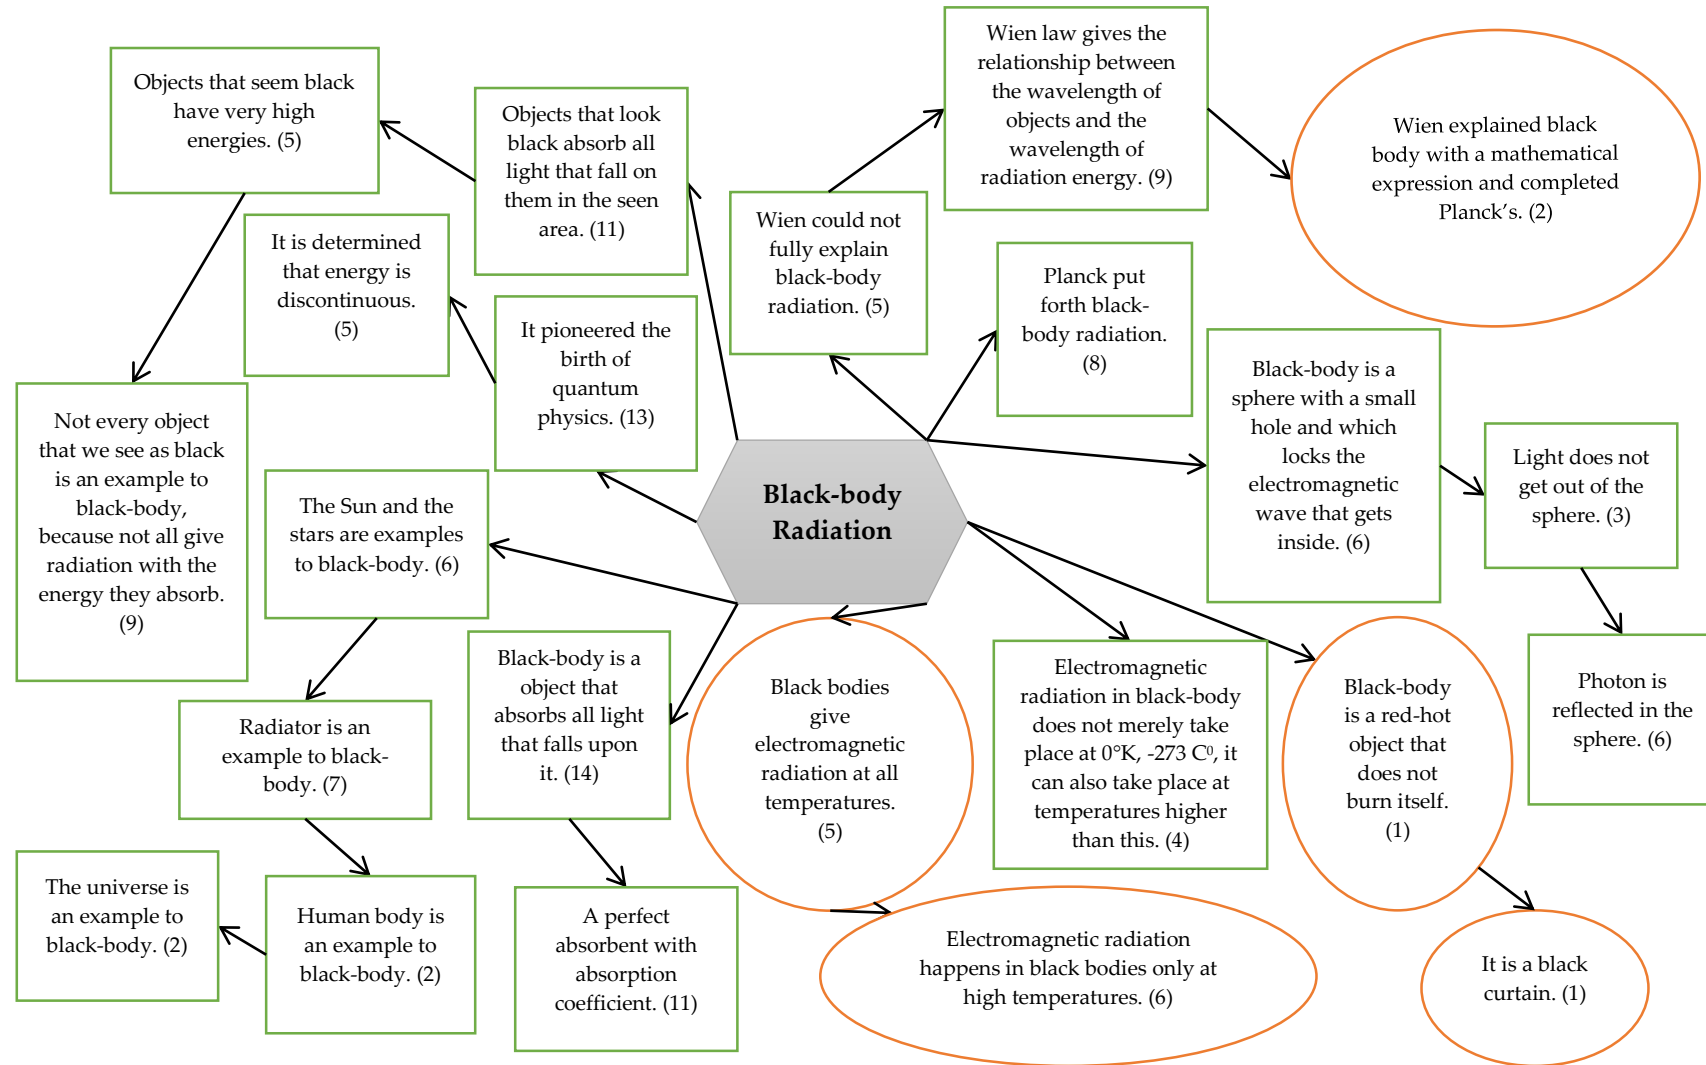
Objects that seem black have very high energies. (5)

Objects that look black absorb all light that fall on them in the seen area. (11)

Wien law gives the relationship between the wavelength of objects and the wavelength of radiation energy. (9)

Wien explained black body with a mathematical expression and completed Planck's. (2)

It is determined that energy is discontinuous. (5)

Wien could not fully explain black-body radiation. (5)

Planck put forth black-body radiation. (8)

It pioneered the birth of quantum physics. (13)

Black-body is a sphere with a small hole and which locks the electromagnetic wave that gets inside. (6)

Light does not get out of the sphere. (3)

Not every object that we see as black is an example to black-body, because not all give radiation with the energy they absorb. (9)

Black-body Radiation

The Sun and the stars are examples to black-body. (6)

Radiator is an example to black-body. (7)

Black-body is a object that absorbs all light that falls upon it. (14)

Black bodies give electromagnetic radiation at all temperatures. (5)

Electromagnetic radiation in black-body does not merely take place at 0°K, -273 C$^0$, it can also take place at temperatures higher than this. (4)

Black-body is a red-hot object that does not burn itself. (1)

Photon is reflected in the sphere. (6)

The universe is an example to black-body. (2)

Human body is an example to black-body. (2)

A perfect absorbent with absorption coefficient. (11)

Electromagnetic radiation happens in black bodies only at high temperatures. (6)

It is a black curtain. (1)